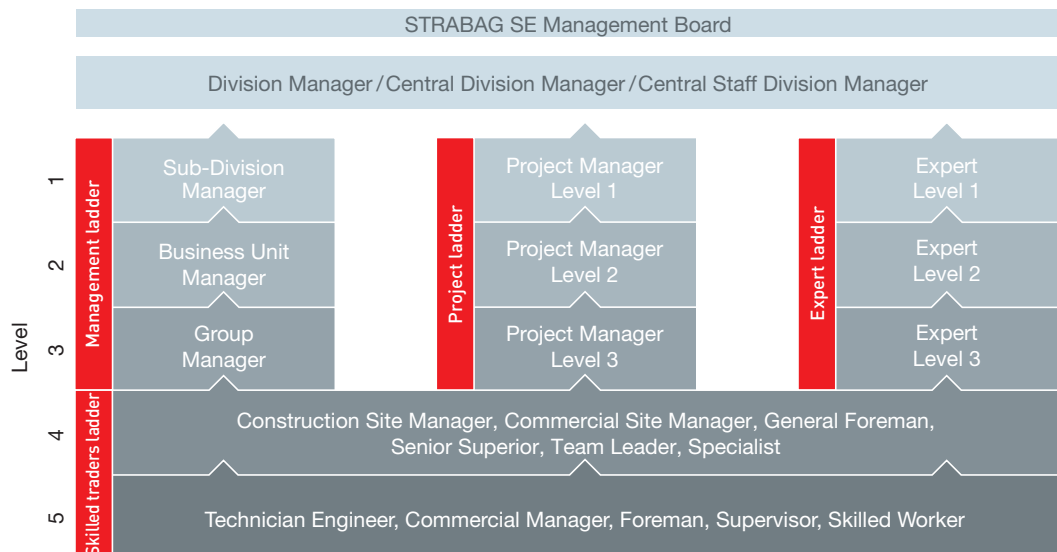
STRABAG SE Management Board

Division Manager / Central Division Manager / Central Staff Division Manager

Level

1

2

3

4

5

Management ladder

Sub-Division Manager

Business Unit Manager

Group Manager

Project ladder

Project Manager Level 1

Project Manager Level 2

Project Manager Level 3

Expert ladder

Expert Level 1

Expert Level 2

Expert Level 3

Skilled traders ladder

Construction Site Manager, Commercial Site Manager, General Foreman, Senior Superior, Team Leader, Specialist

Technician Engineer, Commercial Manager, Foreman, Supervisor, Skilled Worker